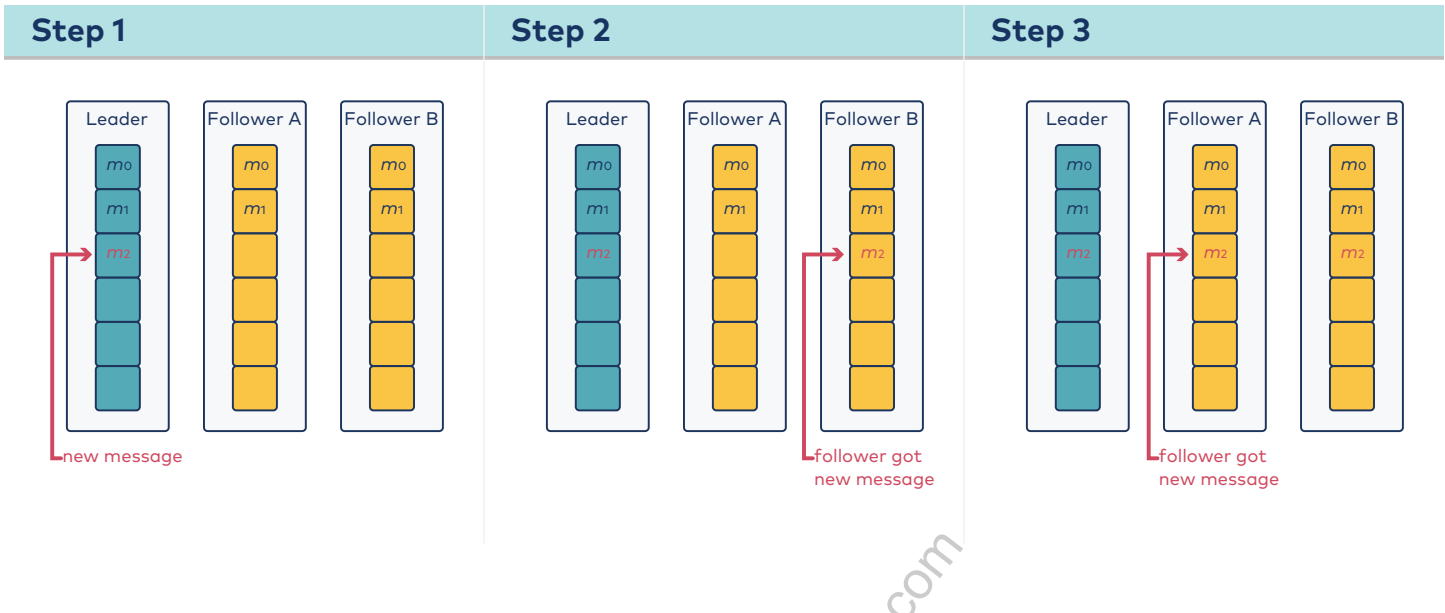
Step 1

Leader

$m_0$

$m_1$

$m_2$

Follower A

$m_0$

$m_1$

Follower B

$m_0$

$m_1$

new message

Step 2

Leader

$m_0$

$m_1$

$m_2$

Follower A

$m_0$

$m_1$

Follower B

$m_0$

$m_1$

$m_2$

follower got new message

Step 3

Leader

$m_0$

$m_1$

$m_2$

Follower A

$m_0$

$m_1$

$m_2$

Follower B

$m_0$

$m_1$

$m_2$

follower got new message

.com